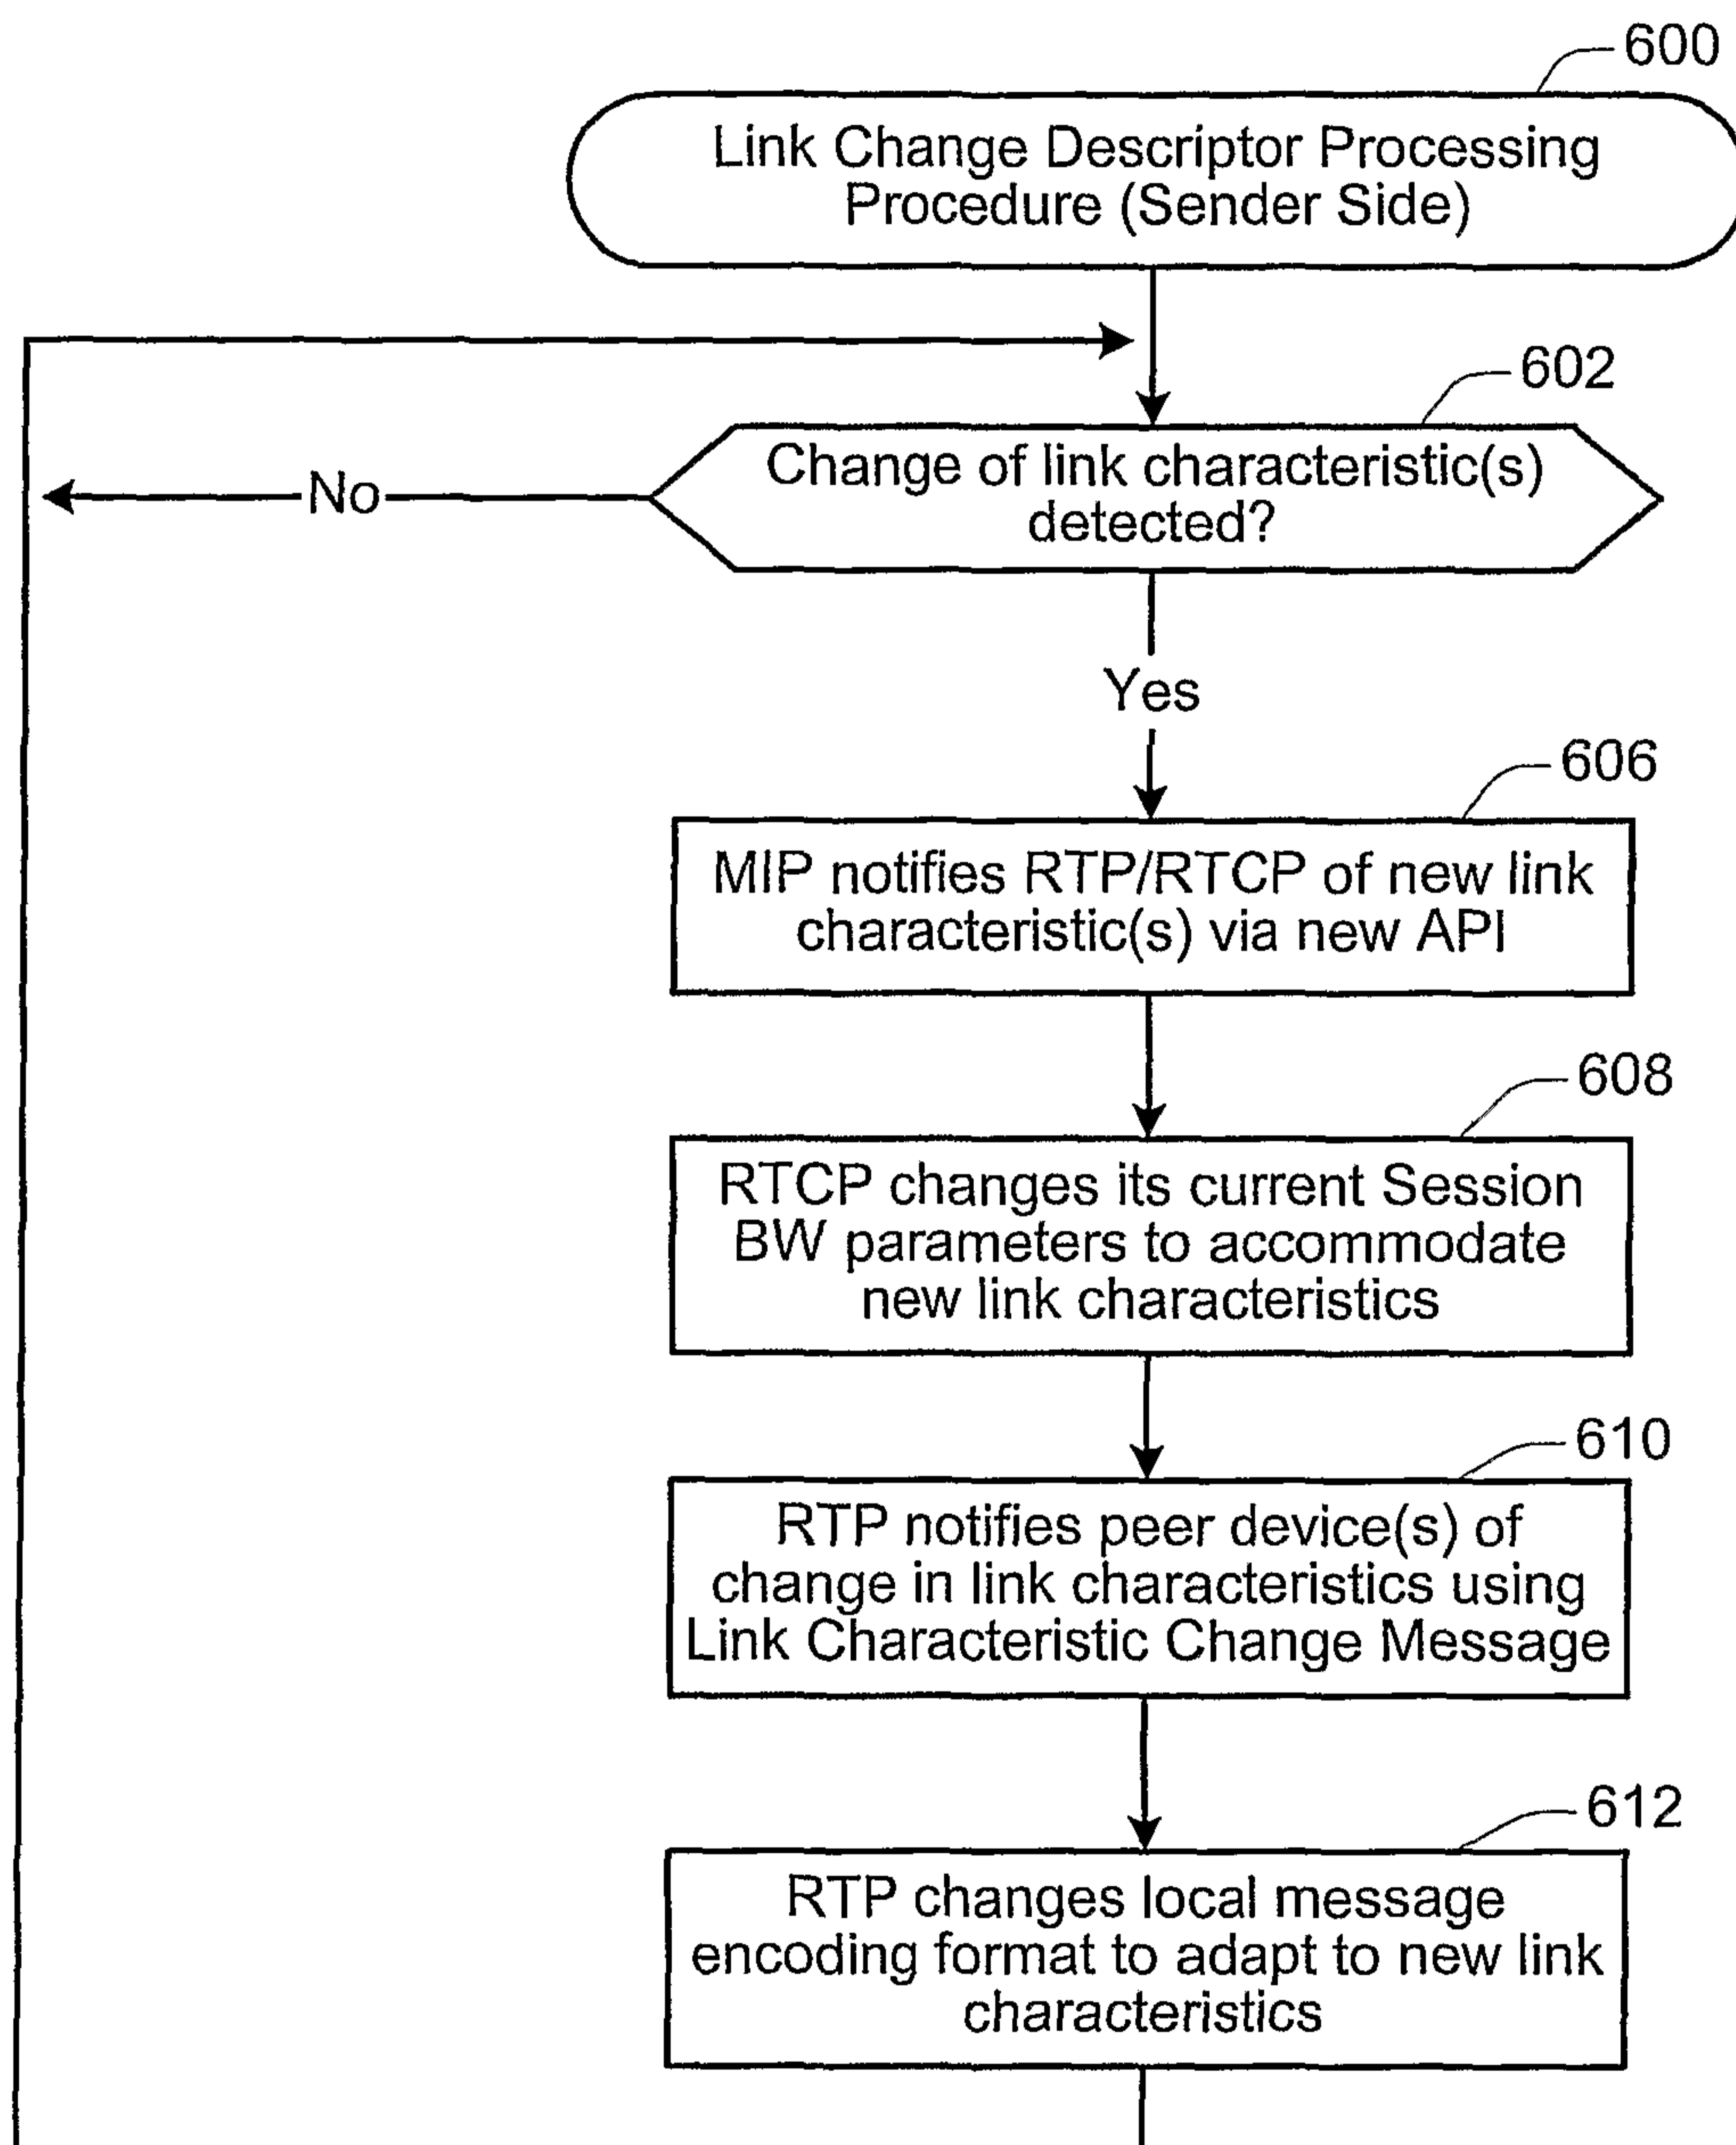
600

Link Change Descriptor Processing Procedure (Sender Side)

602

Change of link characteristic(s) detected?

No

Yes

606

MIP notifies RTP/RTCP of new link characteristic(s) via new API

608

RTCP changes its current Session BW parameters to accommodate new link characteristics

610

RTP notifies peer device(s) of change in link characteristics using Link Characteristic Change Message

612

RTP changes local message encoding format to adapt to new link characteristics